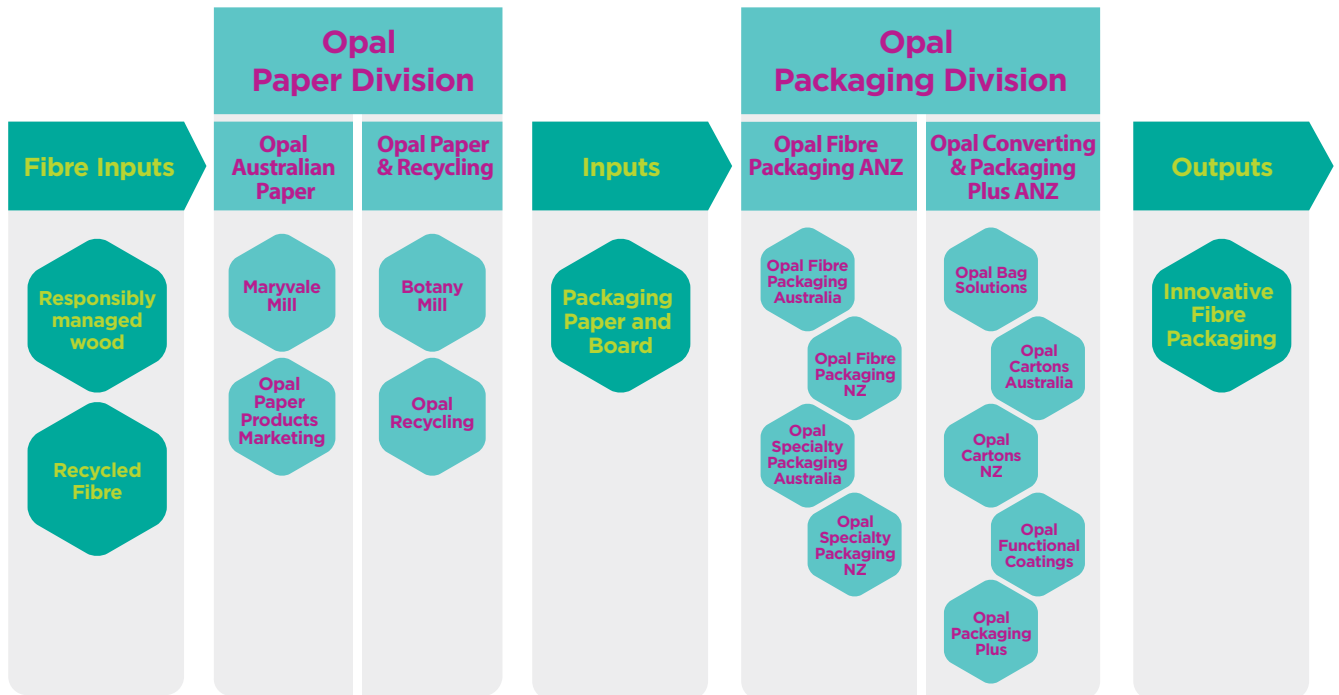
Fibre Inputs

Responsibly managed wood

Recycled Fibre

Opal Paper Division

Opal Australian Paper

Maryvale Mill

Opal Paper Products Marketing

Opal Paper & Recycling

Botany Mill

Opal Recycling

Inputs

Packaging Paper and Board

Opal Packaging Division

Opal Fibre Packaging ANZ

Opal Fibre Packaging Australia

Opal Fibre Packaging NZ

Opal Specialty Packaging Australia

Opal Specialty Packaging NZ

Opal Converting & Packaging Plus ANZ

Opal Bag Solutions

Opal Cartons Australia

Opal Cartons NZ

Opal Functional Coatings

Opal Packaging Plus

Outputs

Innovative Fibre Packaging